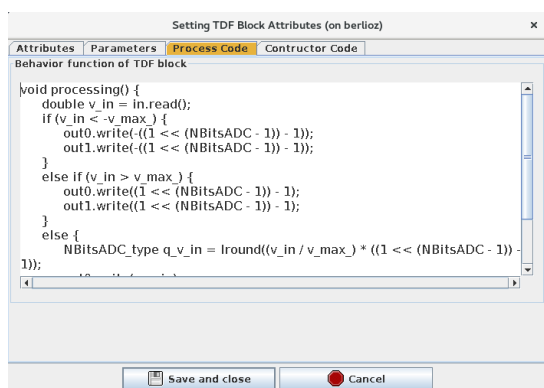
Setting TDF Block Attributes (on berlioz)

Attributes | Parameters | Process Code | Contructor Code

Behavior function of TDF block

void processing() {
double v_in = in.read();
if (v_in < -v_max_) {
out0.write(-((1 << (NBitsADC - 1)) - 1));
out1.write(-((1 << (NBitsADC - 1)) - 1));
}
else if (v_in > v_max_) {
out0.write((1 << (NBitsADC - 1)) - 1);
out1.write((1 << (NBitsADC - 1)) - 1);
}
else {
NBitsADC_type q_v_in = lround((v_in / v_max_) * ((1 << (NBitsADC - 1)) -
1));
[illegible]

Save and close

Cancel